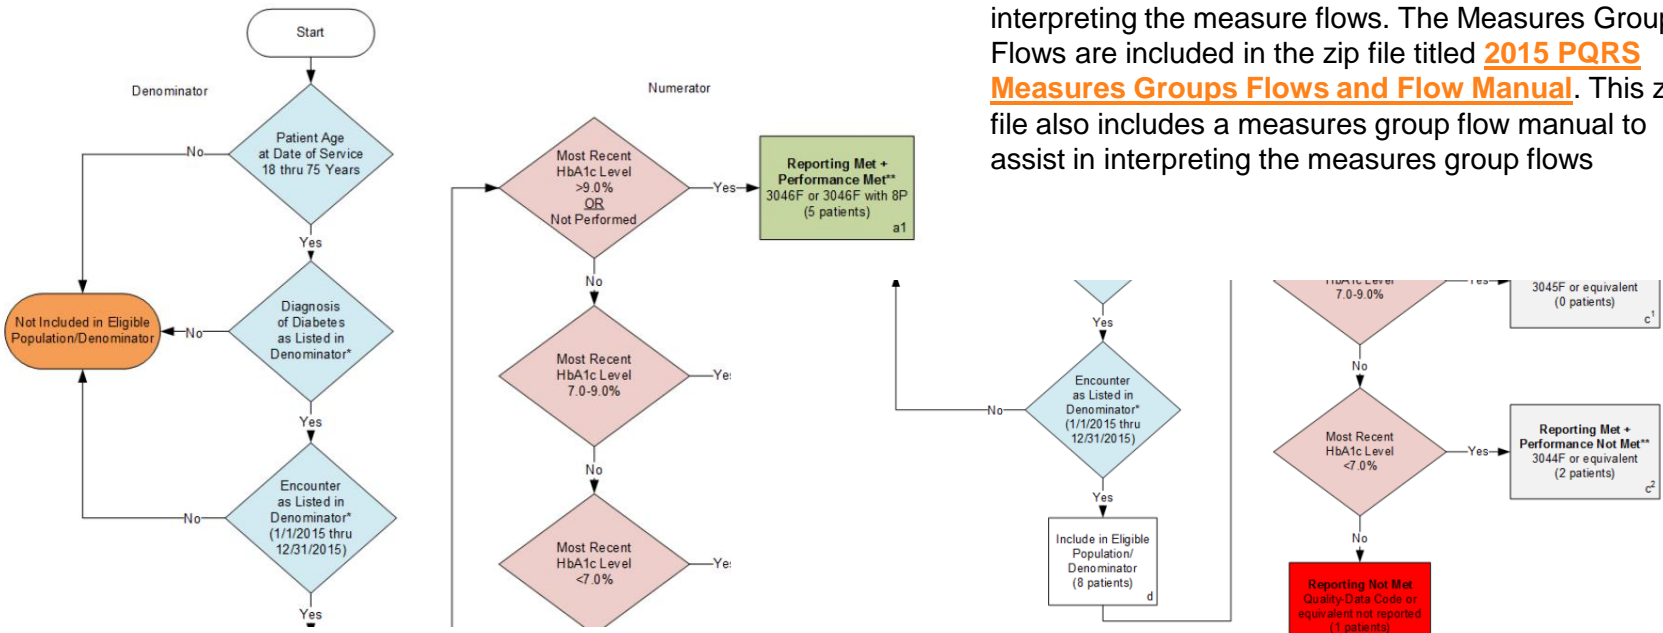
interpreting the measure flows. The Measures Grou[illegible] Flows are included in the zip file titled **2015 PQRS Measures Groups Flows and Flow Manual**. This z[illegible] file also includes a measures group flow manual to assist in interpreting the measures group flows

Start

Denominator

Patient Age at Date of Service 18 thru 75 Years

No

Yes

Not Included in Eligible Population/Denominator

No

Diagnosis of Diabetes as Listed in Denominator*

Yes

No

Encounter as Listed in Denominator* (1/1/2015 thru 12/31/2015)

Yes

Numerator

Most Recent HbA1c Level >9.0% OR Not Performed

Yes

Reporting Met + Performance Met** 3046F or 3046F with 8P (5 patients) a1

No

Most Recent HbA1c Level 7.0-9.0%

Yes

No

Most Recent HbA1c Level <7.0%

Yes

Yes

No

Encounter as Listed in Denominator* (1/1/2015 thru 12/31/2015)

Yes

Include in Eligible Population/ Denominator (8 patients) d

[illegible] 7.0-9.0%

Yes

3045F or equivalent (0 patients) $c^1$

No

Most Recent HbA1c Level <7.0%

Yes

Reporting Met + Performance Not Met** 3044F or equivalent (2 patients) $c^2$

No

Reporting Not Met Quality-Data Code or equivalent not reported (1 patients)